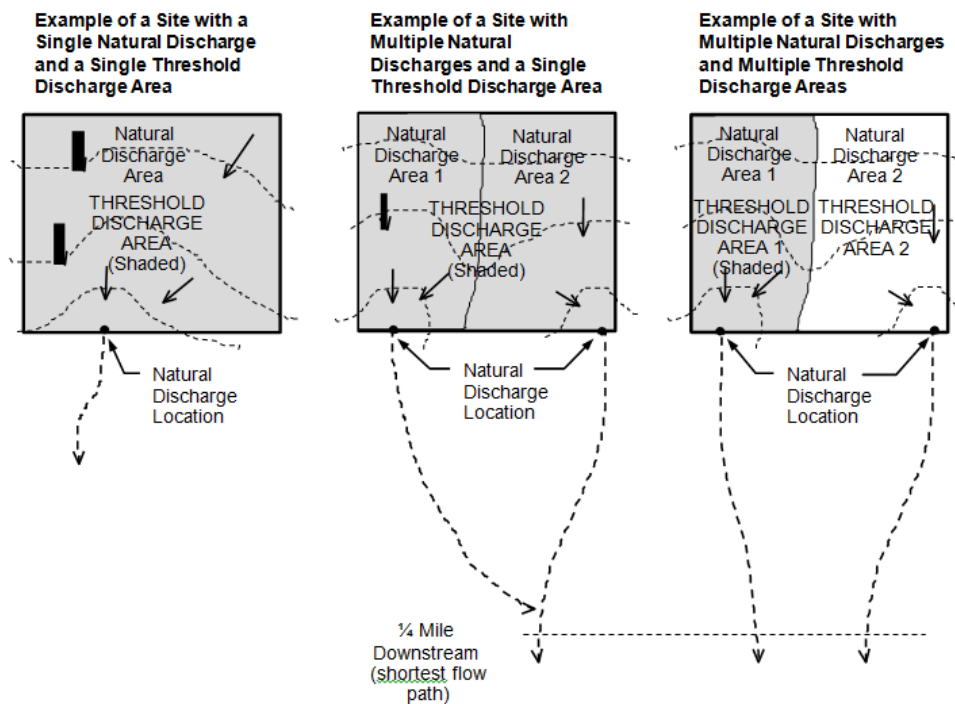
Example of a Site with a Single Natural Discharge and a Single Threshold Discharge Area

Natural Discharge Area

THRESHOLD DISCHARGE AREA (Shaded)

Natural Discharge Location

Example of a Site with Multiple Natural Discharges and a Single Threshold Discharge Area

Natural Discharge Area 1

Natural Discharge Area 2

THRESHOLD DISCHARGE AREA (Shaded)

Natural Discharge Location

Example of a Site with Multiple Natural Discharges and Multiple Threshold Discharge Areas

Natural Discharge Area 1

Natural Discharge Area 2

THRESHOLD DISCHARGE AREA 1 (Shaded)

THRESHOLD DISCHARGE AREA 2

Natural Discharge Location

¼ Mile Downstream (shortest flow path)